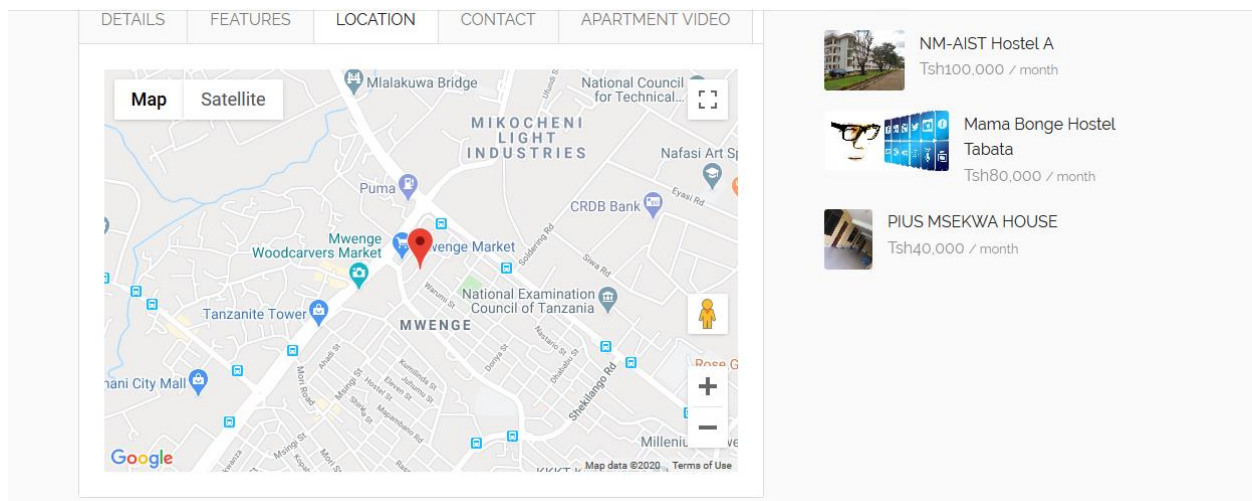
DETAILS FEATURES LOCATION CONTACT APARTMENT VIDEO

Map Satellite

Mlalakuwa Bridge
National Council for Technical...
MIKOCHENI LIGHT INDUSTRIES
Nafasi Art Sp
Puma
CRDB Bank
Eyasi Rd
Mwenge Woodcarvers Market
Mwenge Market
Sinza Rd
Soldering Rd
National Examination Council of Tanzania
Tanzanite Tower
MWENGE
Rose G
hani City Mall
Shekilango Rd
Millenium
Google
Map data ©2020 Terms of Use

NM-AIST Hostel A
Tsh100,000 / month

Mama Bonge Hostel Tabata
Tsh80,000 / month

PIUS MSEKWA HOUSE
Tsh40,000 / month